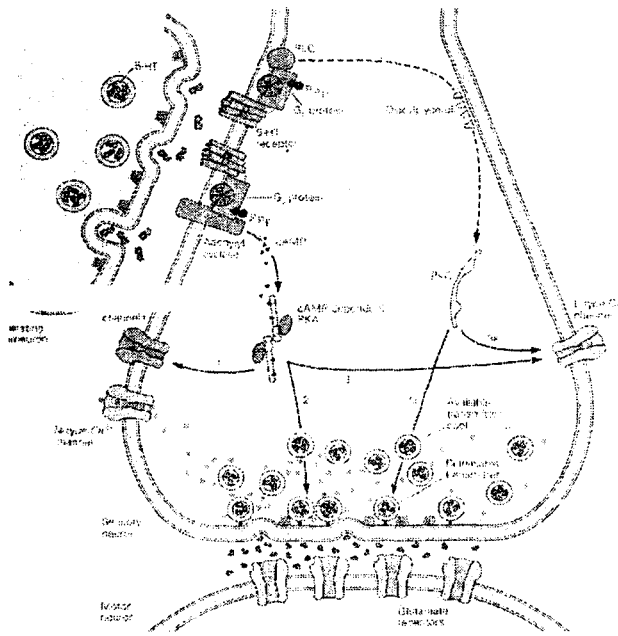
5-HT

PLC

$G_q$ protein

5-HT receptor

$G_s$ protein

Adenylyl cyclase

cAMP

Diacylglycerol

cAMP-dependent PKA

PKC

Facilitating interneuron

channels

L-type Ca²⁺ channel

N-type Ca²⁺ channel

Available transmitter pool

Glutamate transmitter

Sensory neuron

Motor neuron

Glutamate receptors

1

2

3

4

5